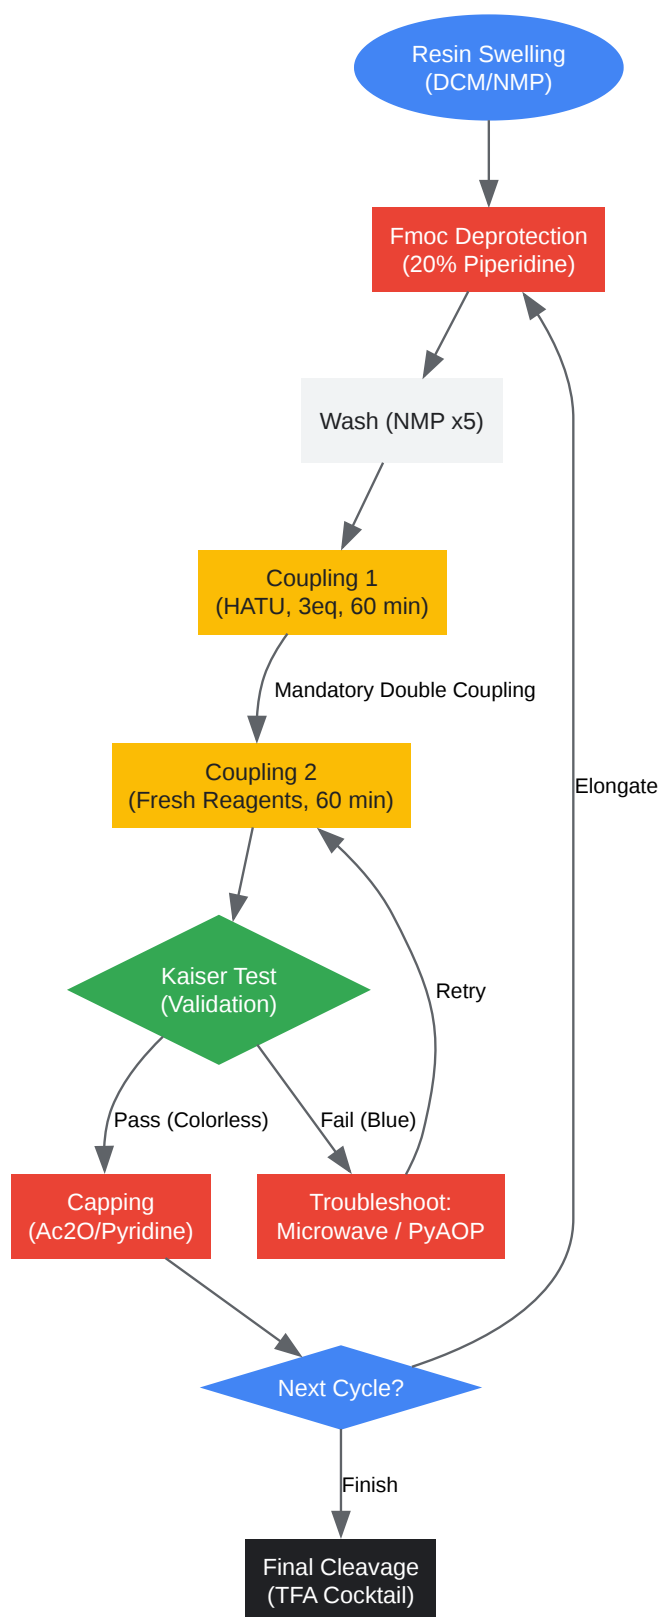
Resin Swelling
(DCM/NMP)

Fmoc Deprotection
(20% Piperidine)

Wash (NMP x5)

Coupling 1
(HATU, 3eq, 60 min)

Mandatory Double Coupling

Coupling 2
(Fresh Reagents, 60 min)

Elongate

Kaiser Test
(Validation)

Retry

Pass (Colorless)

Fail (Blue)

Capping
(Ac2O/Pyridine)

Troubleshoot:
Microwave / PyAOP

Next Cycle?

Finish

Final Cleavage
(TFA Cocktail)